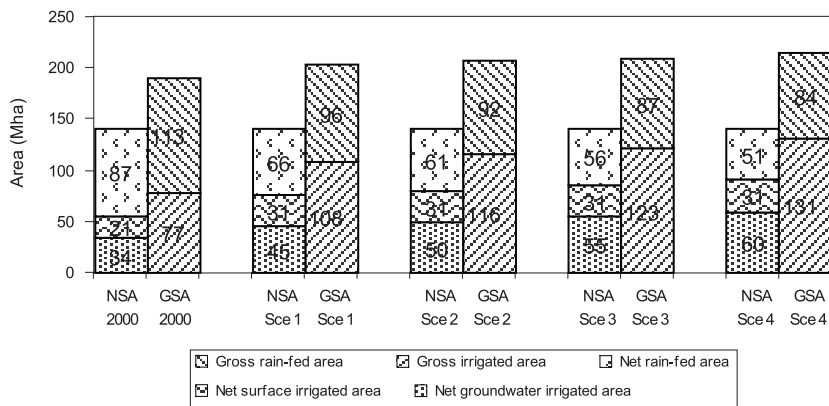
250
200
150
100
50
0
Area (Mha)

87
21
34
113
77
NSA 2000
GSA 2000

66
31
45
96
108
NSA Sce 1
GSA Sce 1

61
31
50
92
116
NSA Sce 2
GSA Sce 2

56
31
55
87
123
NSA Sce 3
GSA Sce 3

51
31
60
84
131
NSA Sce 4
GSA Sce 4

Gross rain-fed area
Gross irrigated area
Net rain-fed area
Net surface irrigated area
Net groundwater irrigated area